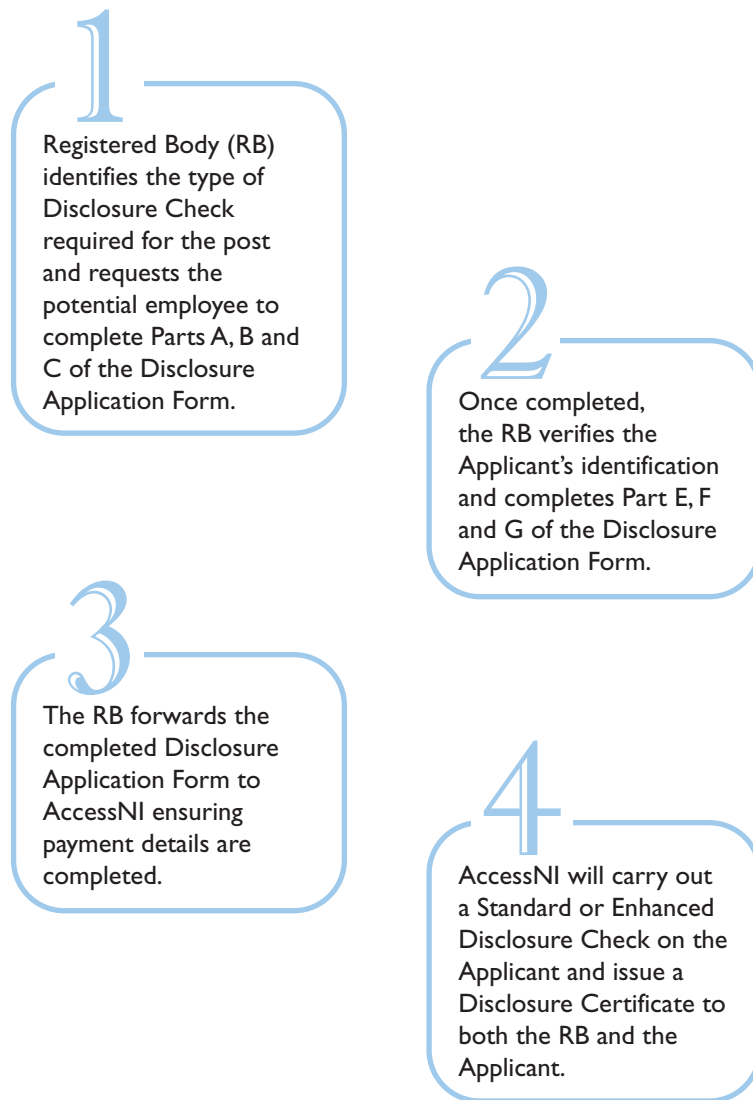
1

Registered Body (RB) identifies the type of Disclosure Check required for the post and requests the potential employee to complete Parts A, B and C of the Disclosure Application Form.

2

Once completed, the RB verifies the Applicant's identification and completes Part E, F and G of the Disclosure Application Form.

3

The RB forwards the completed Disclosure Application Form to AccessNI ensuring payment details are completed.

4

AccessNI will carry out a Standard or Enhanced Disclosure Check on the Applicant and issue a Disclosure Certificate to both the RB and the Applicant.